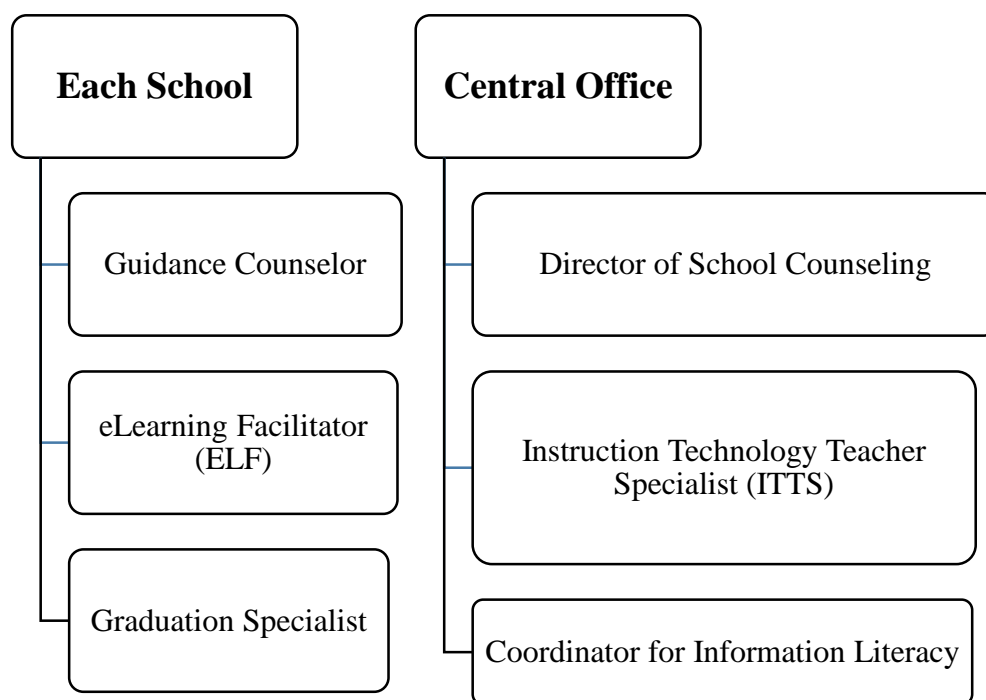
Each School

Guidance Counselor

eLearning Facilitator (ELF)

Graduation Specialist

Central Office

Director of School Counseling

Instruction Technology Teacher Specialist (ITTS)

Coordinator for Information Literacy